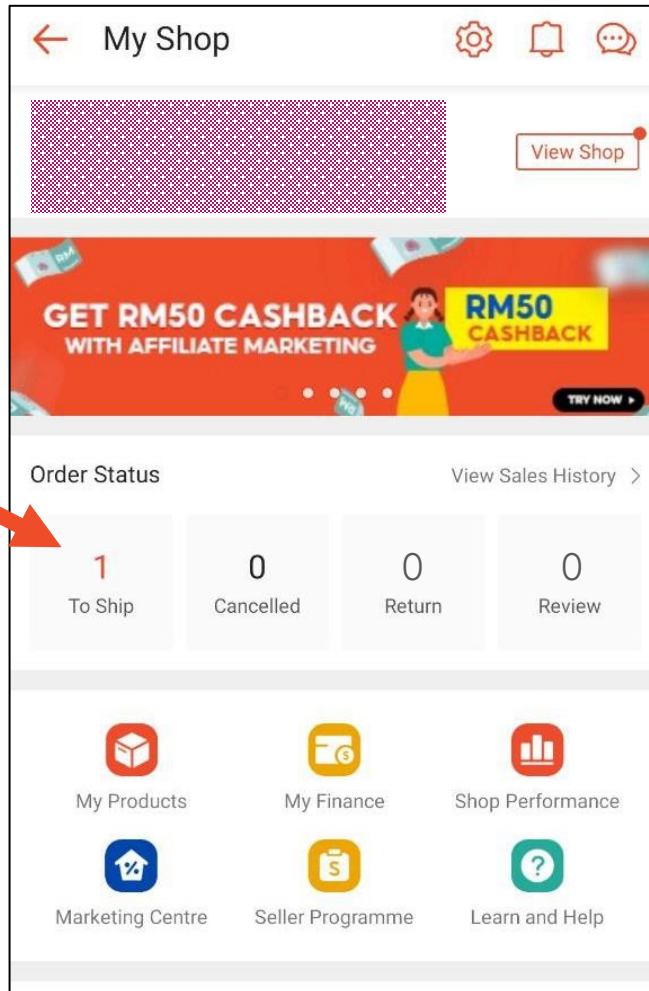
My Shop

View Shop

GET RM50 CASHBACK WITH AFFILIATE MARKETING

RM50 CASHBACK

TRY NOW

Order Status

View Sales History >

1
To Ship

0
Cancelled

0
Return

0
Review

My Products

My Finance

Shop Performance

Marketing Centre

Seller Programme

Learn and Help